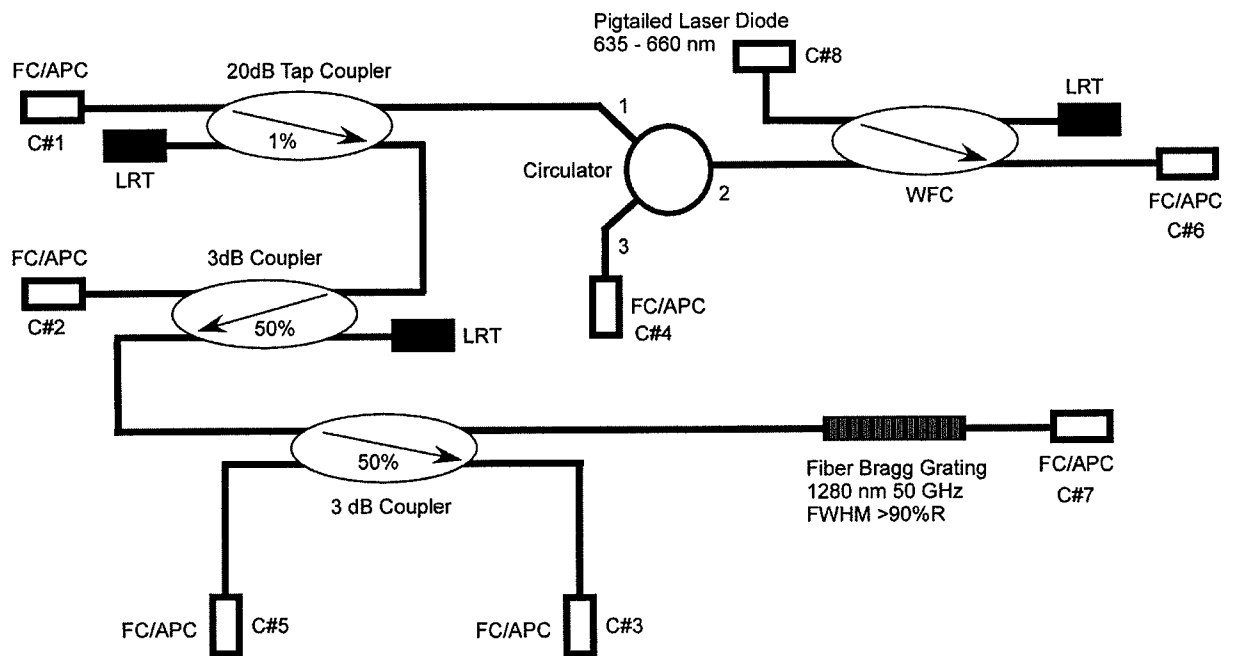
Pigtailed Laser Diode
635 - 660 nm

C#8

FC/APC

20dB Tap Coupler

1%

C#1

LRT

1

Circulator

2

LRT

WFC

FC/APC
C#6

FC/APC

3dB Coupler

3

C#2

50%

LRT

FC/APC
C#4

50%

3 dB Coupler

Fiber Bragg Grating
1280 nm 50 GHz
FWHM >90%R

FC/APC
C#7

FC/APC

C#5

FC/APC

C#3